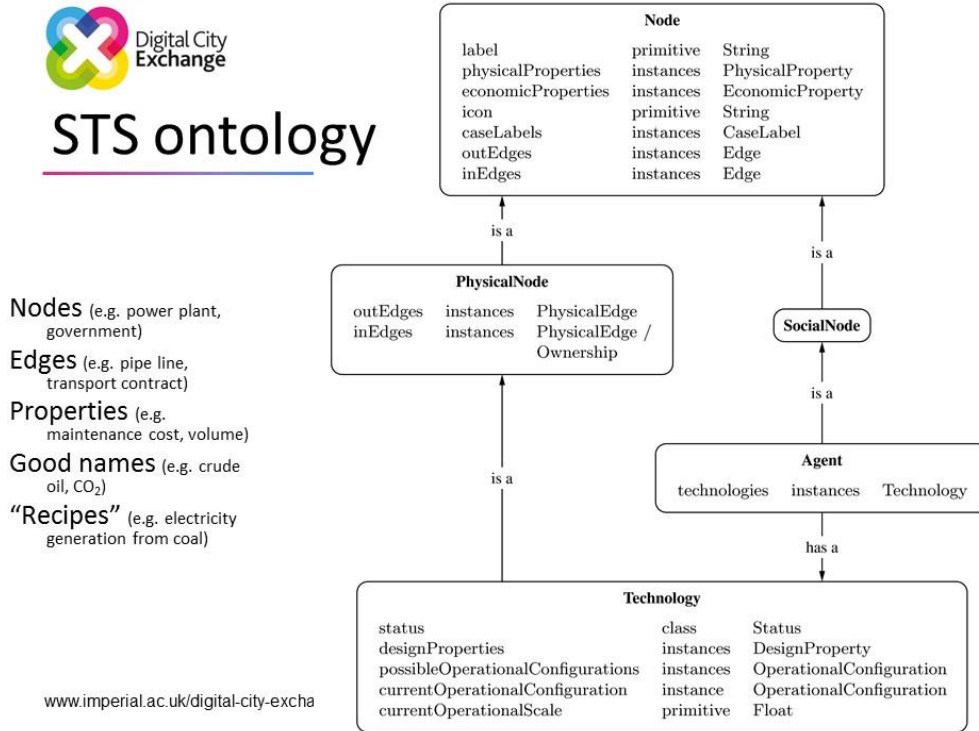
Digital City Exchange

STS ontology

Nodes (e.g. power plant, government)

Edges (e.g. pipe line, transport contract)

Properties (e.g. maintenance cost, volume)

Good names (e.g. crude oil, $CO_2$)

“Recipes” (e.g. electricity generation from coal)

www.imperial.ac.uk/digital-city-excha

Node

| | | |
|---|---|---|
| label | primitive | String |
| physicalProperties | instances | PhysicalProperty |
| economicProperties | instances | EconomicProperty |
| icon | primitive | String |
| caseLabels | instances | CaseLabel |
| outEdges | instances | Edge |
| inEdges | instances | Edge |

is a

is a

PhysicalNode

| | | |
|---|---|---|
| outEdges | instances | PhysicalEdge |
| inEdges | instances | PhysicalEdge / Ownership |

SocialNode

is a

is a

Agent

| | | |
|---|---|---|
| technologies | instances | Technology |

has a

Technology

| | | |
|---|---|---|
| status | class | Status |
| designProperties | instances | DesignProperty |
| possibleOperationalConfigurations | instances | OperationalConfiguration |
| currentOperationalConfiguration | instance | OperationalConfiguration |
| currentOperationalScale | primitive | Float |